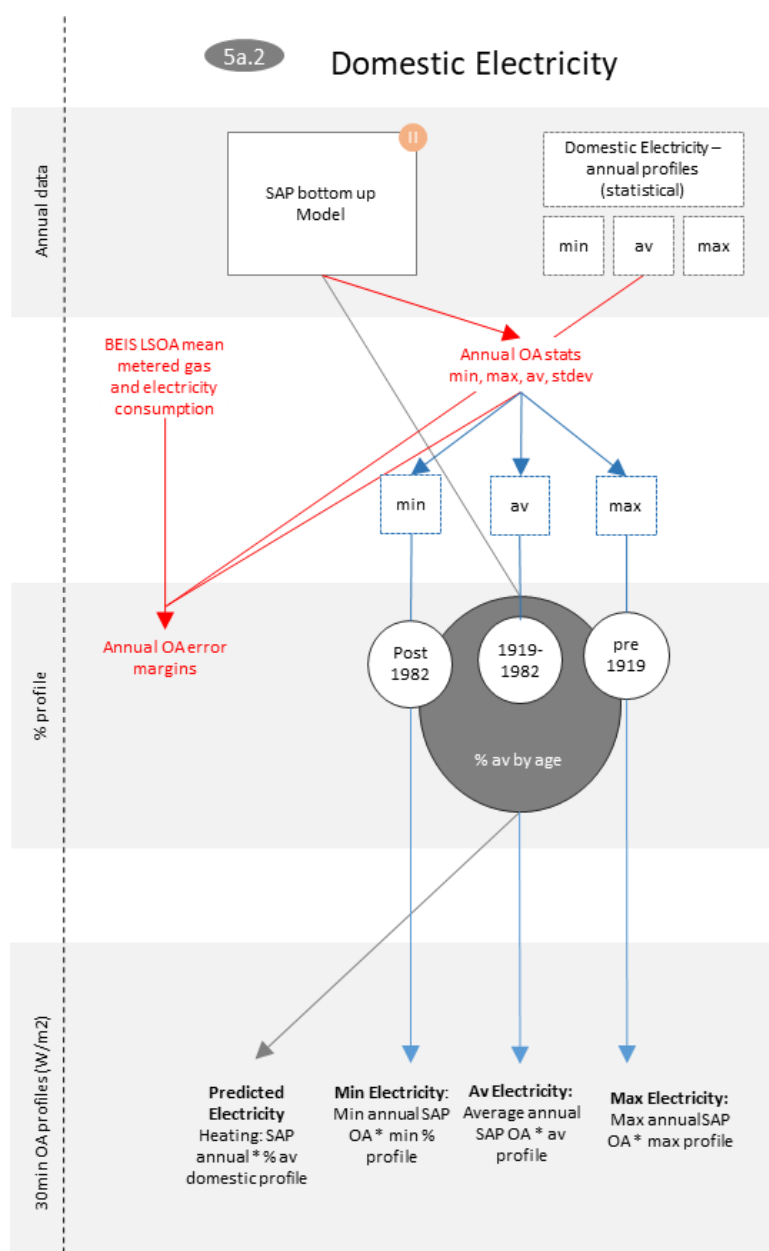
5a.2 Domestic Electricity

Annual data

SAP bottom up Model

II

Domestic Electricity – annual profiles (statistical)

min

av

max

BEIS LSOA mean metered gas and electricity consumption

Annual OA stats min, max, av, stdev

min

av

max

% profile

Annual OA error margins

Post 1982

1919-1982

pre 1919

% av by age

30min OA profiles (W/m2)

Predicted Electricity
Heating: SAP annual * % av domestic profile

Min Electricity:
Min annual SAP OA * min % profile

Av Electricity:
Average annual SAP OA * av profile

Max Electricity:
Max annualSAP OA * max profile